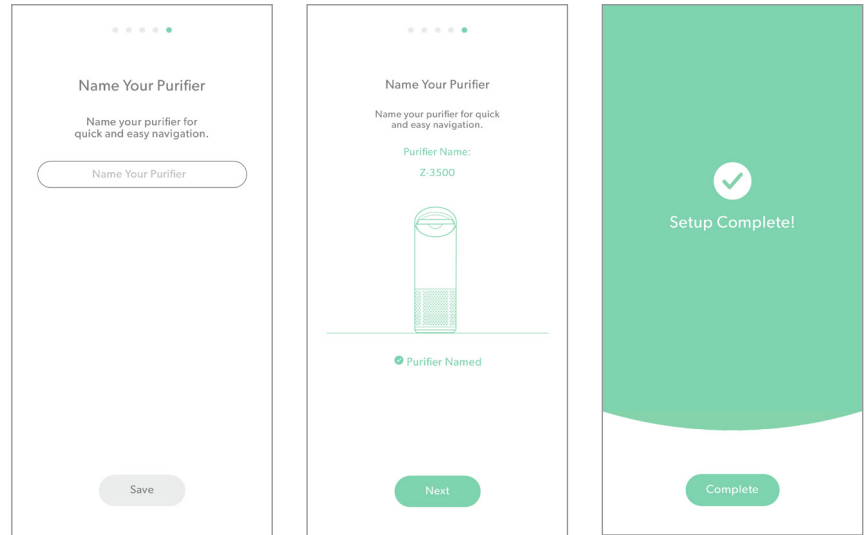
Name Your Purifier

Name your purifier for quick and easy navigation.

Name Your Purifier

Save

Name Your Purifier

Name your purifier for quick and easy navigation.

Purifier Name:

Z-3500

Purifier Named

Next

Setup Complete!

Complete